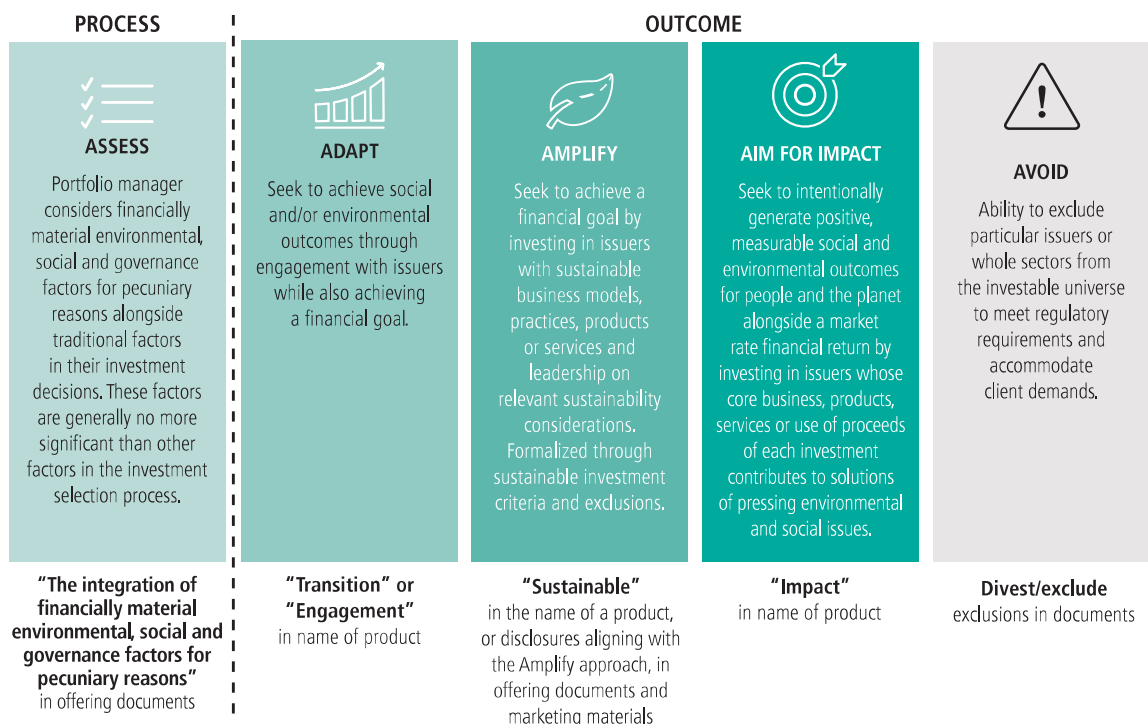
PROCESS

OUTCOME

ASSESS

Portfolio manager considers financially material environmental, social and governance factors for pecuniary reasons alongside traditional factors in their investment decisions. These factors are generally no more significant than other factors in the investment selection process.

ADAPT

Seek to achieve social and/or environmental outcomes through engagement with issuers while also achieving a financial goal.

AMPLIFY

Seek to achieve a financial goal by investing in issuers with sustainable business models, practices, products or services and leadership on relevant sustainability considerations. Formalized through sustainable investment criteria and exclusions.

AIM FOR IMPACT

Seek to intentionally generate positive, measurable social and environmental outcomes for people and the planet alongside a market rate financial return by investing in issuers whose core business, products, services or use of proceeds of each investment contributes to solutions of pressing environmental and social issues.

AVOID

Ability to exclude particular issuers or whole sectors from the investable universe to meet regulatory requirements and accommodate client demands.

"The integration of financially material environmental, social and governance factors for pecuniary reasons" in offering documents

"Transition" or "Engagement" in name of product

"Sustainable" in the name of a product, or disclosures aligning with the Amplify approach, in offering documents and marketing materials

"Impact" in name of product

Divest/exclude exclusions in documents